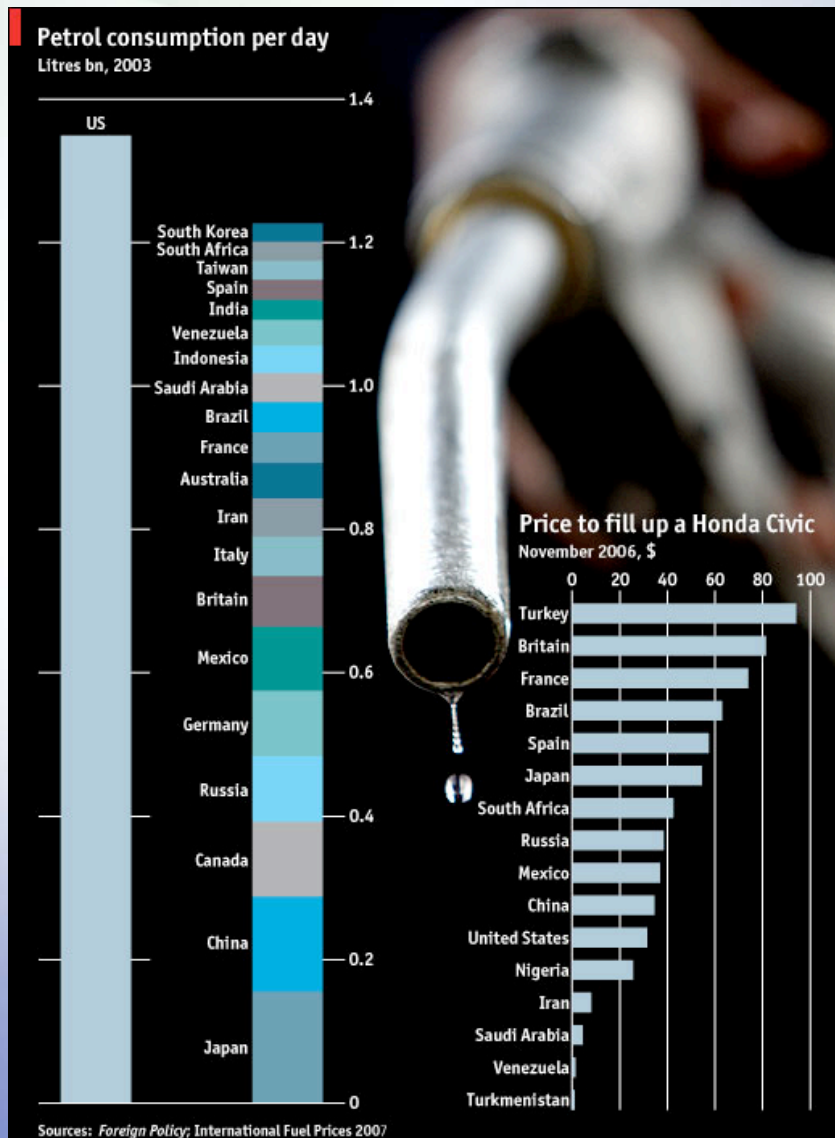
Petrol consumption per day
Litres bn, 2003

1.4
US
South Korea
South Africa
1.2
Taiwan
Spain
India
Venezuela
Indonesia
Saudi Arabia
1.0
Brazil
France
Australia
Iran
0.8
Italy
Britain
Mexico
0.6
Germany
Russia
0.4
Canada
China
0.2
Japan
0

Price to fill up a Honda Civic
November 2006, $
0 20 40 60 80 100
Turkey
Britain
France
Brazil
Spain
Japan
South Africa
Russia
Mexico
China
United States
Nigeria
Iran
Saudi Arabia
Venezuela
Turkmenistan

Sources: *Foreign Policy*; International Fuel Prices 2007